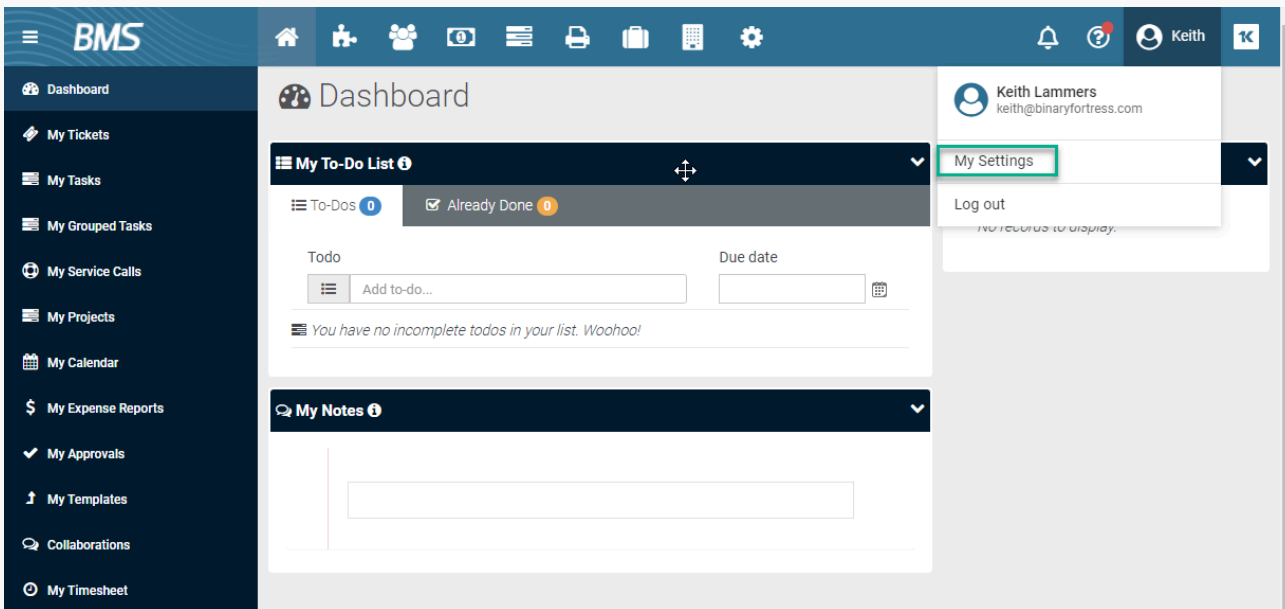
BMS

Keith

Dashboard
My Tickets
My Tasks
My Grouped Tasks
My Service Calls
My Projects
My Calendar
My Expense Reports
My Approvals
My Templates
Collaborations
My Timesheet

Dashboard

My To-Do List

To-Dos 0
Already Done 0

Todo
Add to-do...
Due date

You have no incomplete todos in your list. Woohoo!

My Notes

Keith Lammers
keith@binaryfortress.com

My Settings

Log out

No records to display.